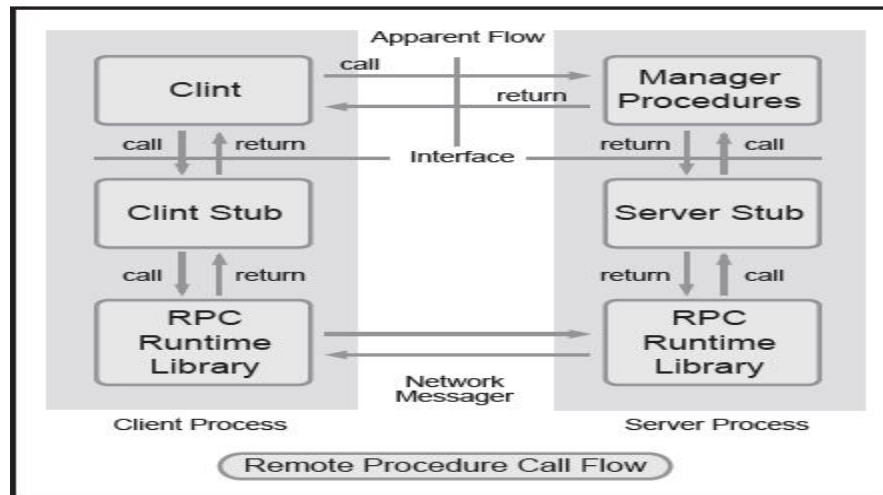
Apparent Flow

Clint

call

return

Manager Procedures

call

return

Interface

return

call

Clint Stub

Server Stub

call

return

return

call

RPC Runtime Library

RPC Runtime Library

Network Messager

Client Process

Server Process

Remote Procedure Call Flow